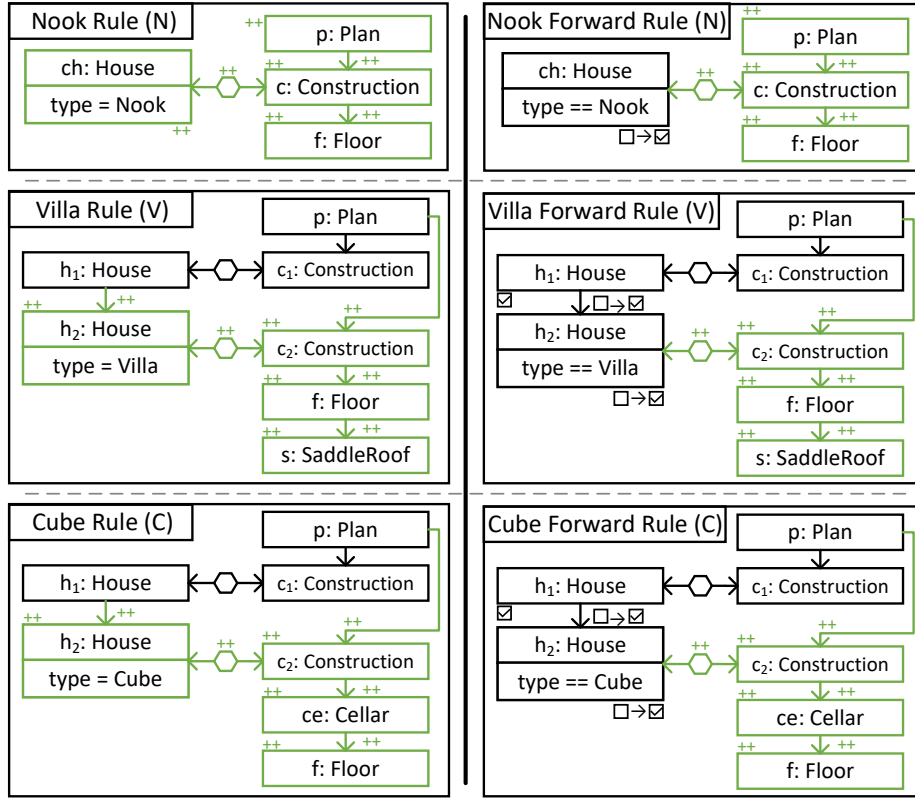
Nook Rule (N)

++
p: Plan
++
ch: House
type = Nook
++
++
c: Construction
++
++
f: Floor

Nook Forward Rule (N)

++
p: Plan
++
ch: House
type == Nook
□→☑
++
++
c: Construction
++
++
f: Floor

Villa Rule (V)

p: Plan
$h_1$: House
$c_1$: Construction
++
++
$h_2$: House
type = Villa
++
++
$c_2$: Construction
++
++
f: Floor
++
++
s: SaddleRoof

Villa Forward Rule (V)

p: Plan
$h_1$: House
$c_1$: Construction
☑
□→☑
$h_2$: House
type == Villa
□→☑
++
++
$c_2$: Construction
++
++
f: Floor
++
++
s: SaddleRoof

Cube Rule (C)

p: Plan
$h_1$: House
$c_1$: Construction
++
++
$h_2$: House
type = Cube
++
++
$c_2$: Construction
++
++
ce: Cellar
++
++
f: Floor

Cube Forward Rule (C)

p: Plan
$h_1$: House
$c_1$: Construction
☑
□→☑
$h_2$: House
type == Cube
□→☑
++
++
$c_2$: Construction
++
++
ce: Cellar
++
++
f: Floor